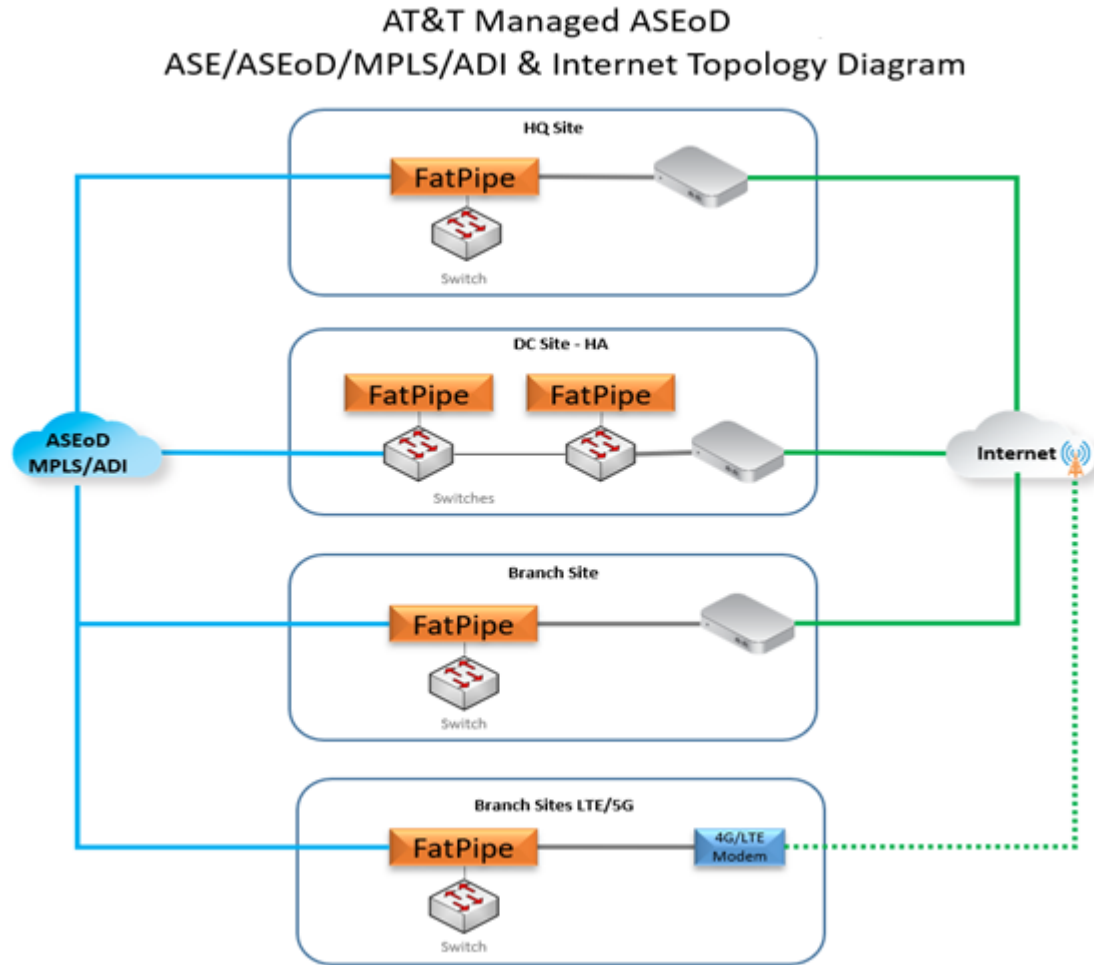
AT&T Managed ASEoD
ASE/ASEoD/MPLS/ADI & Internet Topology Diagram

HQ Site

FatPipe

Switch

DC Site - HA

FatPipe

FatPipe

ASEoD
MPLS/ADI

Internet

Switches

Branch Site

FatPipe

Switch

Branch Sites LTE/5G

FatPipe

4G/LTE
Modem

Switch